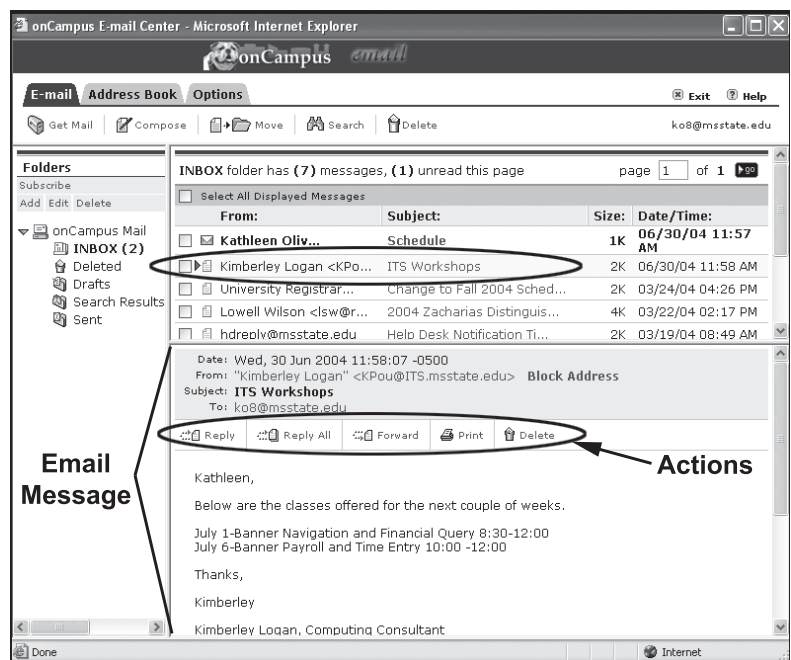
onCampus E-mail Center - Microsoft Internet Explorer

onCampus email

E-mail | Address Book | Options

Exit | Help

Get Mail | Compose | Move | Search | Delete

ko8@msstate.edu

Folders
Subscribe
Add Edit Delete

onCampus Mail
INBOX (2)
Deleted
Drafts
Search Results
Sent

INBOX folder has (7) messages, (1) unread this page

page 1 of 1 go

Select All Displayed Messages

| From: | Subject: | Size: | Date/Time: |
|---|---|---|---|
| Kathleen Oliv... | Schedule | 1K | 06/30/04 11:57 AM |
| Kimberley Logan <KPo... | ITS Workshops | 2K | 06/30/04 11:58 AM |
| University Registrar... | Change to Fall 2004 Sched... | 2K | 03/24/04 04:26 PM |
| Lowell Wilson <lsw@r... | 2004 Zacharias Distinguis... | 4K | 03/22/04 02:17 PM |
| hdreply@msstate.edu | Help Desk Notification Ti... | 2K | 03/19/04 08:49 AM |

Date: Wed, 30 Jun 2004 11:58:07 -0500
From: "Kimberley Logan" <KPou@ITS.msstate.edu> Block Address
Subject: ITS Workshops
To: ko8@msstate.edu

Reply | Reply All | Forward | Print | Delete

Email Message

Actions

Kathleen,

Below are the classes offered for the next couple of weeks.

July 1-Banner Navigation and Financial Query 8:30-12:00
July 6-Banner Payroll and Time Entry 10:00 -12:00

Thanks,

Kimberley

Kimberley Logan, Computing Consultant

Done

Internet